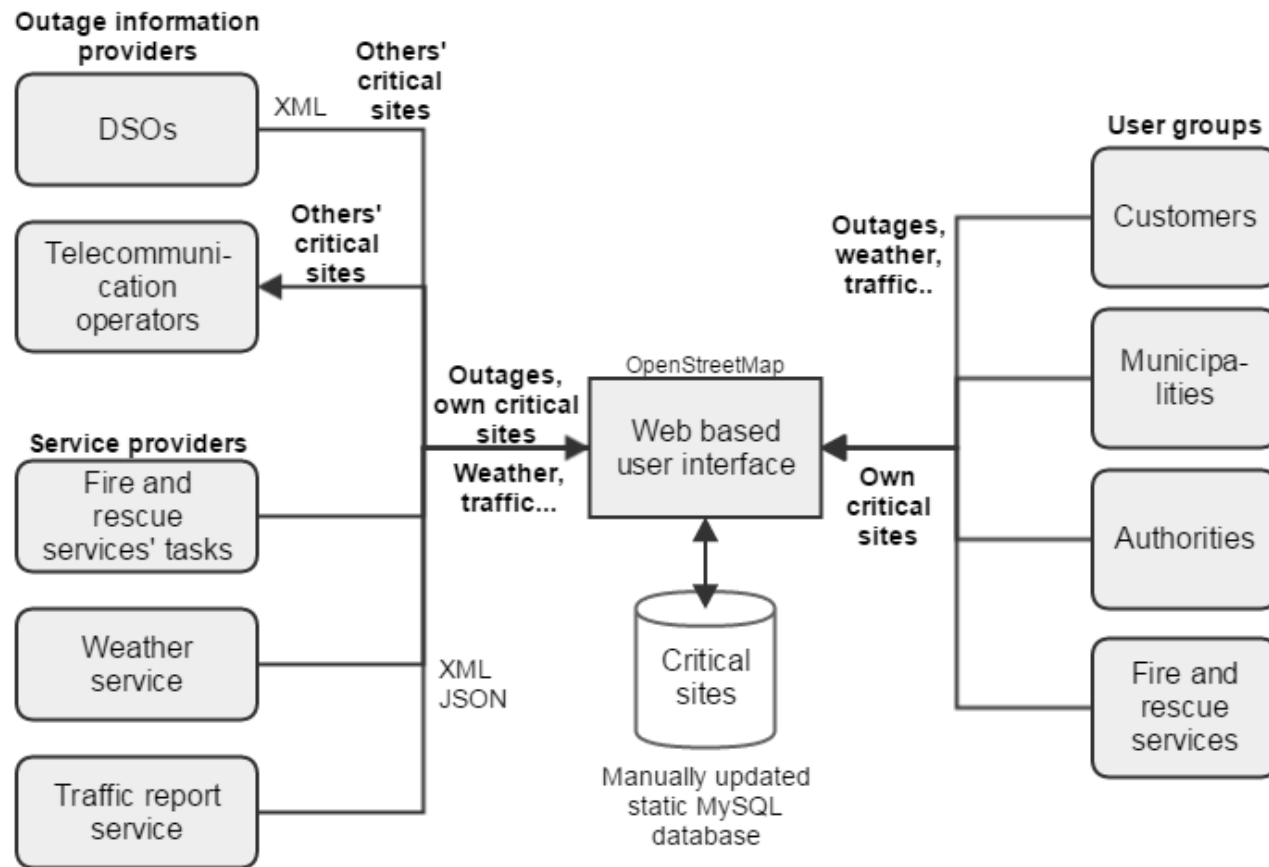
Outage information providers

Others' critical sites

XML

DSOs

Others' critical sites

Telecommunication operators

Outages, own critical sites

Weather, traffic...

Service providers

Fire and rescue services' tasks

Weather service

XML
JSON

Traffic report service

OpenStreetMap

Web based user interface

Critical sites

Manually updated static MySQL database

Outages, weather, traffic..

Own critical sites

User groups

Customers

Municipalities

Authorities

Fire and rescue services